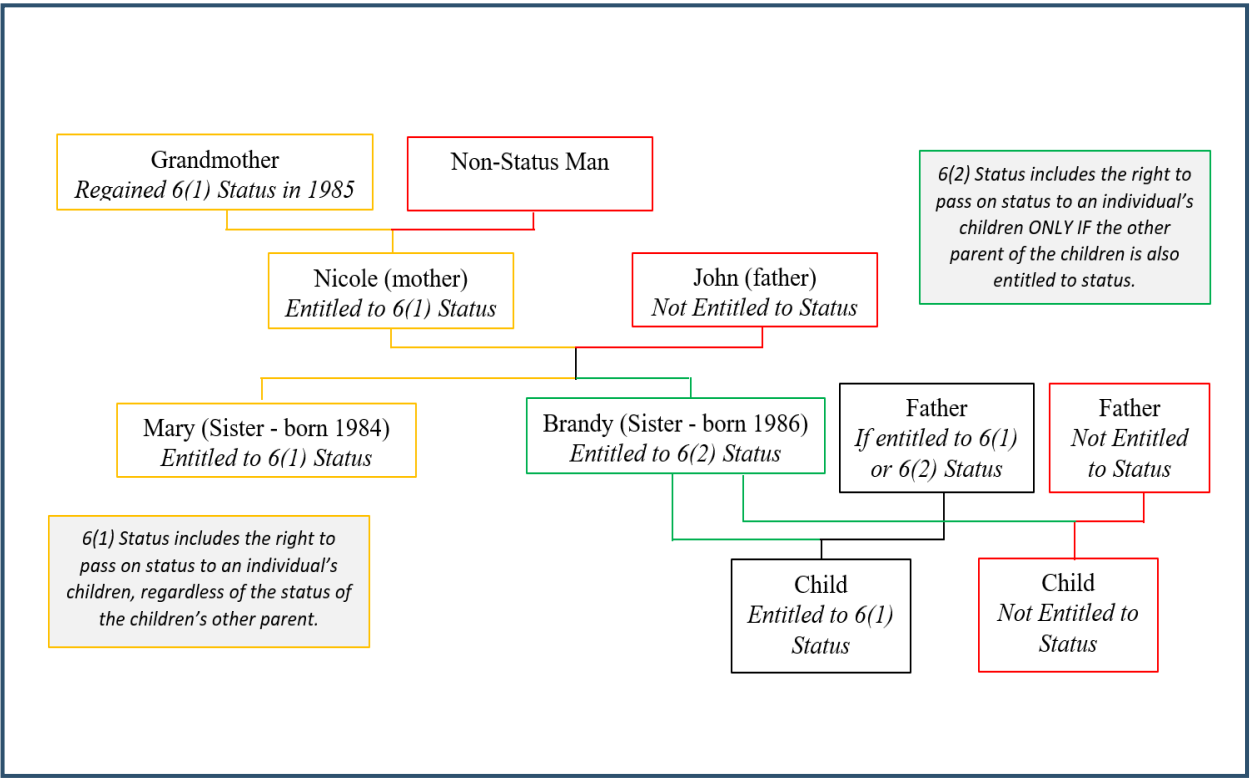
Grandmother
Regained 6(1) Status in 1985

Non-Status Man

6(2) Status includes the right to pass on status to an individual's children ONLY IF the other parent of the children is also entitled to status.

Nicole (mother)
Entitled to 6(1) Status

John (father)
Not Entitled to Status

Mary (Sister - born 1984)
Entitled to 6(1) Status

Brandy (Sister - born 1986)
Entitled to 6(2) Status

Father
If entitled to 6(1) or 6(2) Status

Father
Not Entitled to Status

6(1) Status includes the right to pass on status to an individual's children, regardless of the status of the children's other parent.

Child
Entitled to 6(1) Status

Child
Not Entitled to Status